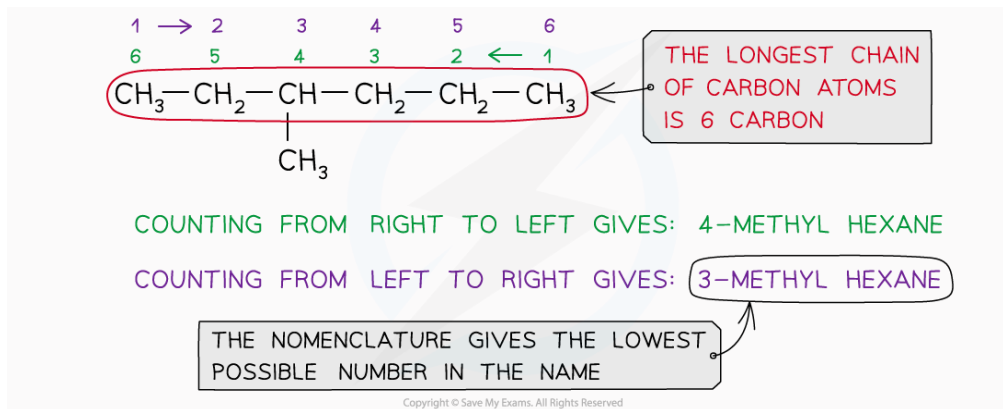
1 → 2 3 4 5 6

6 5 4 3 2 ← 1

$CH_3—CH_2—CH—CH_2—CH_2—CH_3$

$CH_3$

THE LONGEST CHAIN OF CARBON ATOMS IS 6 CARBON

COUNTING FROM RIGHT TO LEFT GIVES: 4-METHYL HEXANE

COUNTING FROM LEFT TO RIGHT GIVES: 3-METHYL HEXANE

THE NOMENCLATURE GIVES THE LOWEST POSSIBLE NUMBER IN THE NAME

Copyright © Save My Exams. All Rights Reserved